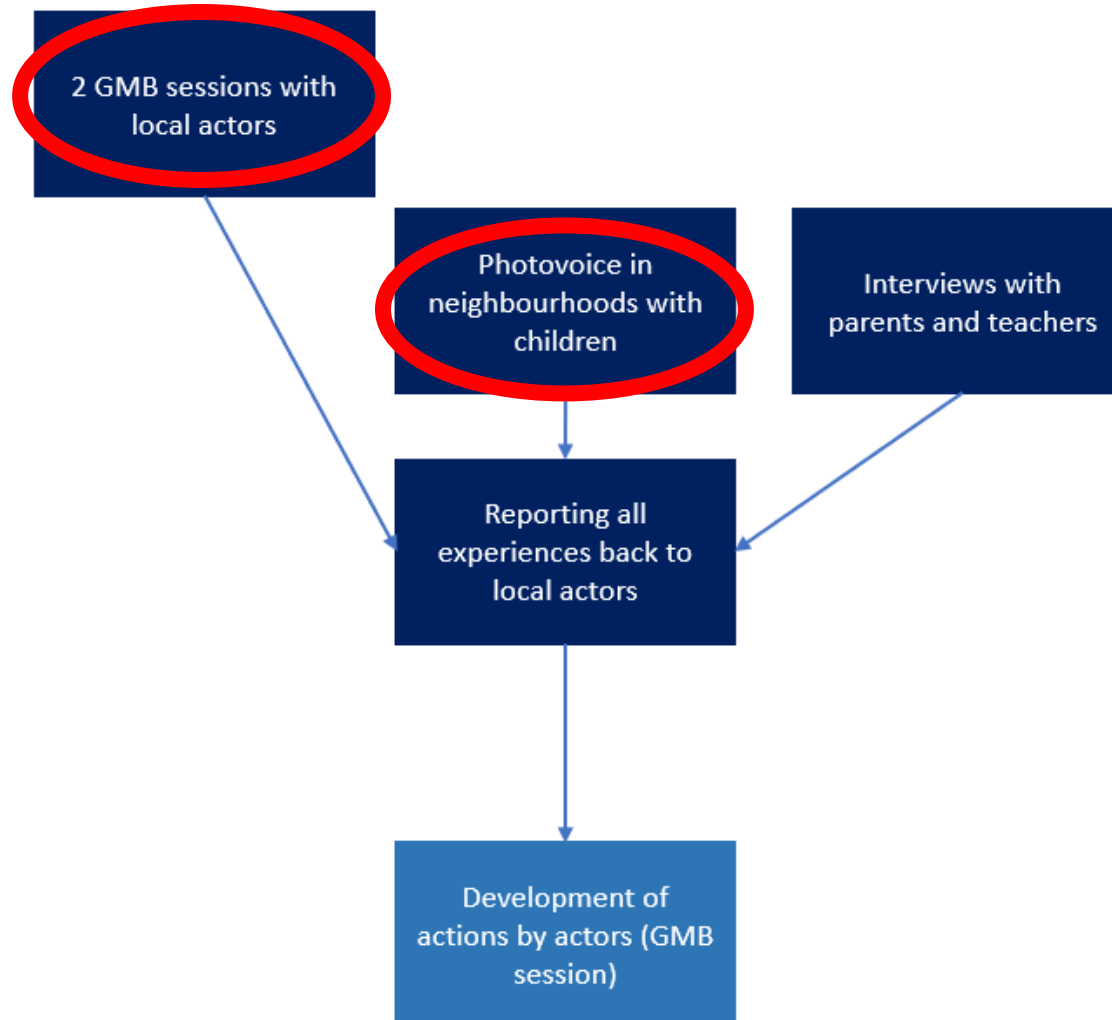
2 GMB sessions with local actors

Photovoice in neighbourhoods with children

Interviews with parents and teachers

Reporting all experiences back to local actors

Development of actions by actors (GMB session)